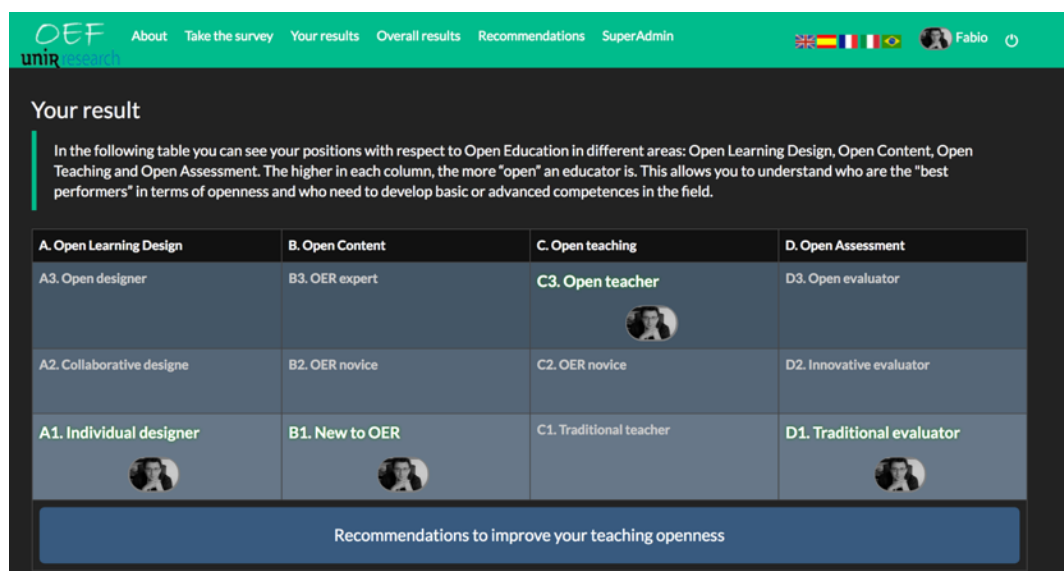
OEF unir research

About Take the survey Your results Overall results Recommendations SuperAdmin

Fabio

Your result

In the following table you can see your positions with respect to Open Education in different areas: Open Learning Design, Open Content, Open Teaching and Open Assessment. The higher in each column, the more "open" an educator is. This allows you to understand who are the "best performers" in terms of openness and who need to develop basic or advanced competences in the field.

| A. Open Learning Design | B. Open Content | C. Open teaching | D. Open Assessment |
|---|---|---|---|
| A3. Open designer | B3. OER expert | C3. Open teacher | D3. Open evaluator |
| A2. Collaborative designe | B2. OER novice | C2. OER novice | D2. Innovative evaluator |
| A1. Individual designer | B1. New to OER | C1. Traditional teacher | D1. Traditional evaluator |

Recommendations to improve your teaching openness